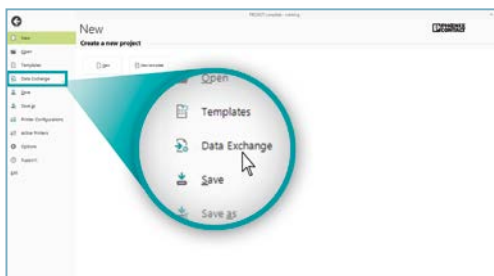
PROJECT complete - Labeling

New

Open

Templates

Data Exchange

Save

Save as

Printer Configuration

Active Printers

Options

Support

Exit

New

Create a new project

New

New template

Open

Templates

Data Exchange

Save

Save as